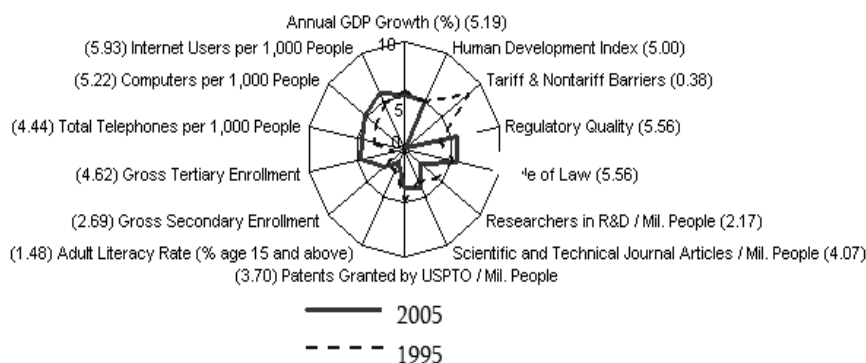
Annual GDP Growth (%) (5.19)
(5.93) Internet Users per 1,000 People
10
Human Development Index (5.00)
(5.22) Computers per 1,000 People
Tariff & Nontariff Barriers (0.38)
5
(4.44) Total Telephones per 1,000 People
Regulatory Quality (5.56)
0
(4.62) Gross Tertiary Enrollment
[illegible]e of Law (5.56)
(2.69) Gross Secondary Enrollment
Researchers in R&D / Mil. People (2.17)
(1.48) Adult Literacy Rate (% age 15 and above)
Scientific and Technical Journal Articles / Mil. People (4.07)
(3.70) Patents Granted by USPTO / Mil. People

2005

1995